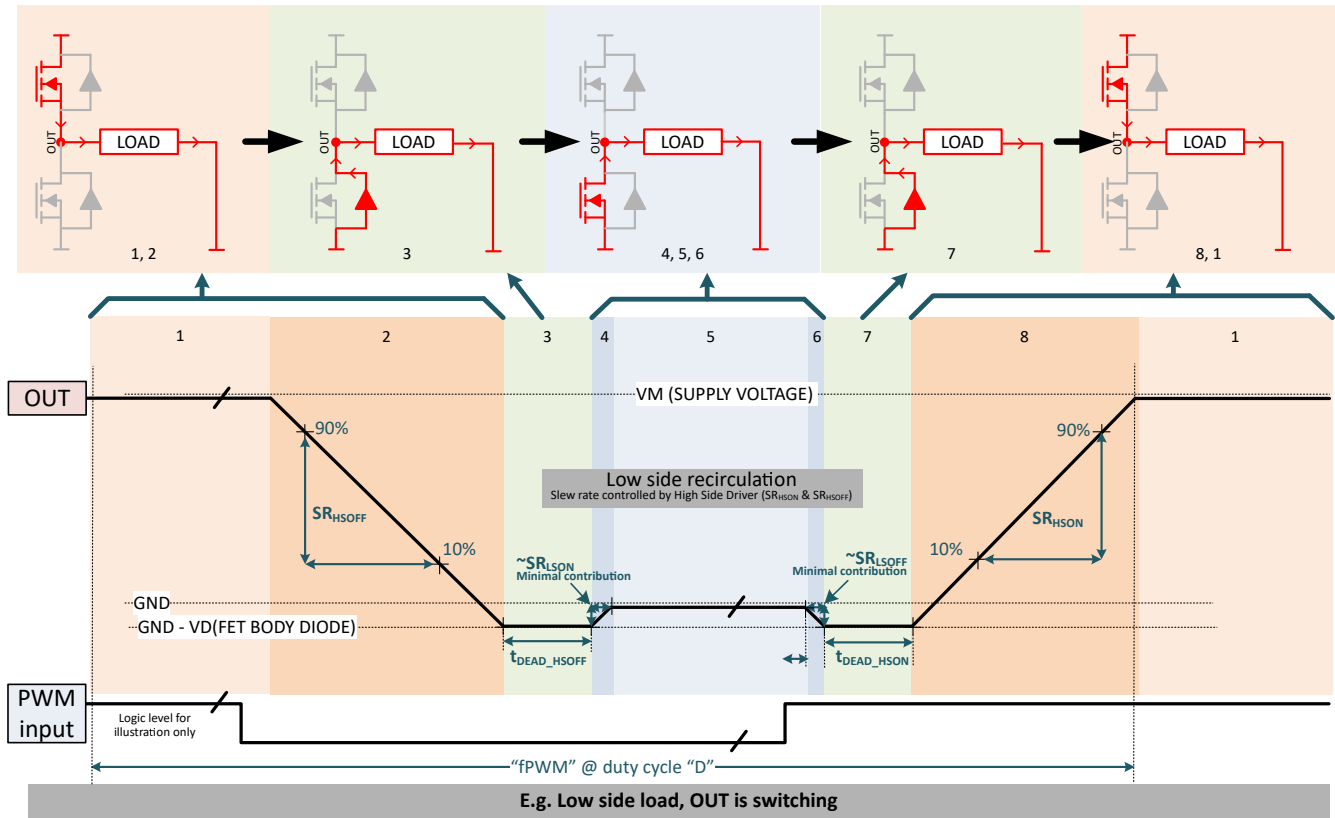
OUT LOAD
1, 2

OUT LOAD
3

OUT LOAD
4, 5, 6

OUT LOAD
7

OUT LOAD
8, 1

1 2 3 4 5 6 7 8 1

OUT

VM (SUPPLY VOLTAGE)

90%

$SR_{HSOFF}$

10%

Low side recirculation
Slew rate controlled by High Side Driver ($SR_{HSON}$ & $SR_{HSOFF}$)

~$SR_{LSON}$
Minimal contribution

~$SR_{LSOFF}$
Minimal contribution

90%

$SR_{HSON}$

10%

GND

GND - VD(FET BODY DIODE)

$t_{DEAD\_HSOFF}$

$t_{DEAD\_HSON}$

PWM input

Logic level for illustration only

"fPWM" @ duty cycle "D"

E.g. Low side load, OUT is switching